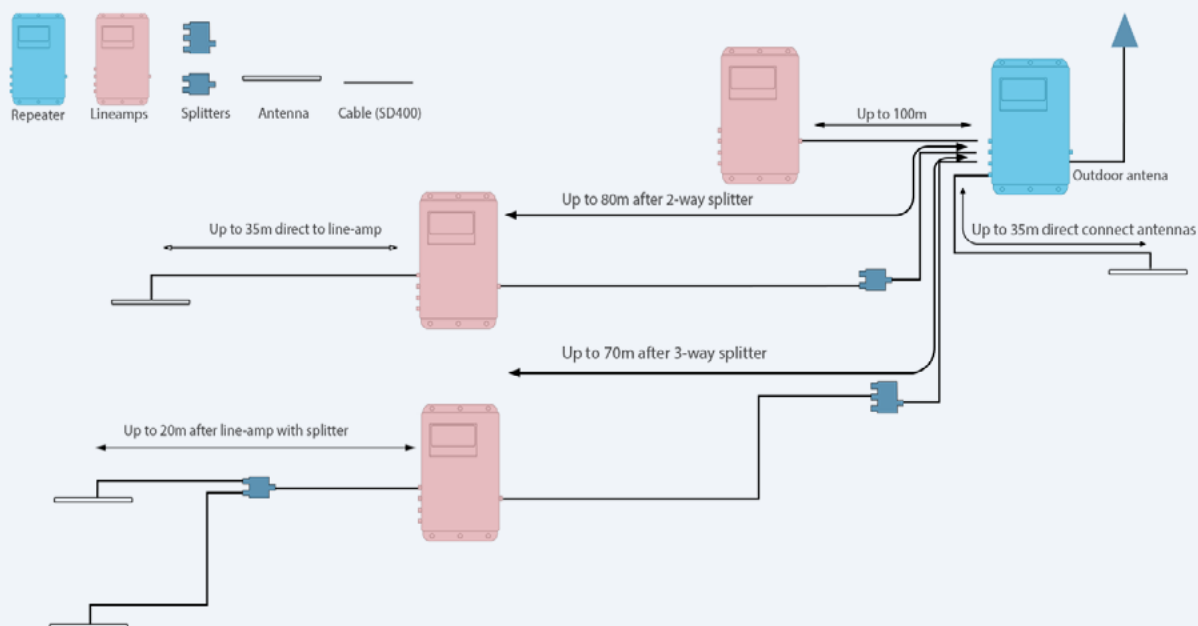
Repeater
Lineamps
Splitters
Antenna
Cable (SD400)

Up to 100m
Outdoor antena
Up to 80m after 2-way splitter
Up to 35m direct to line-amp
Up to 35m direct connect antennas
Up to 70m after 3-way splitter
Up to 20m after line-amp with splitter